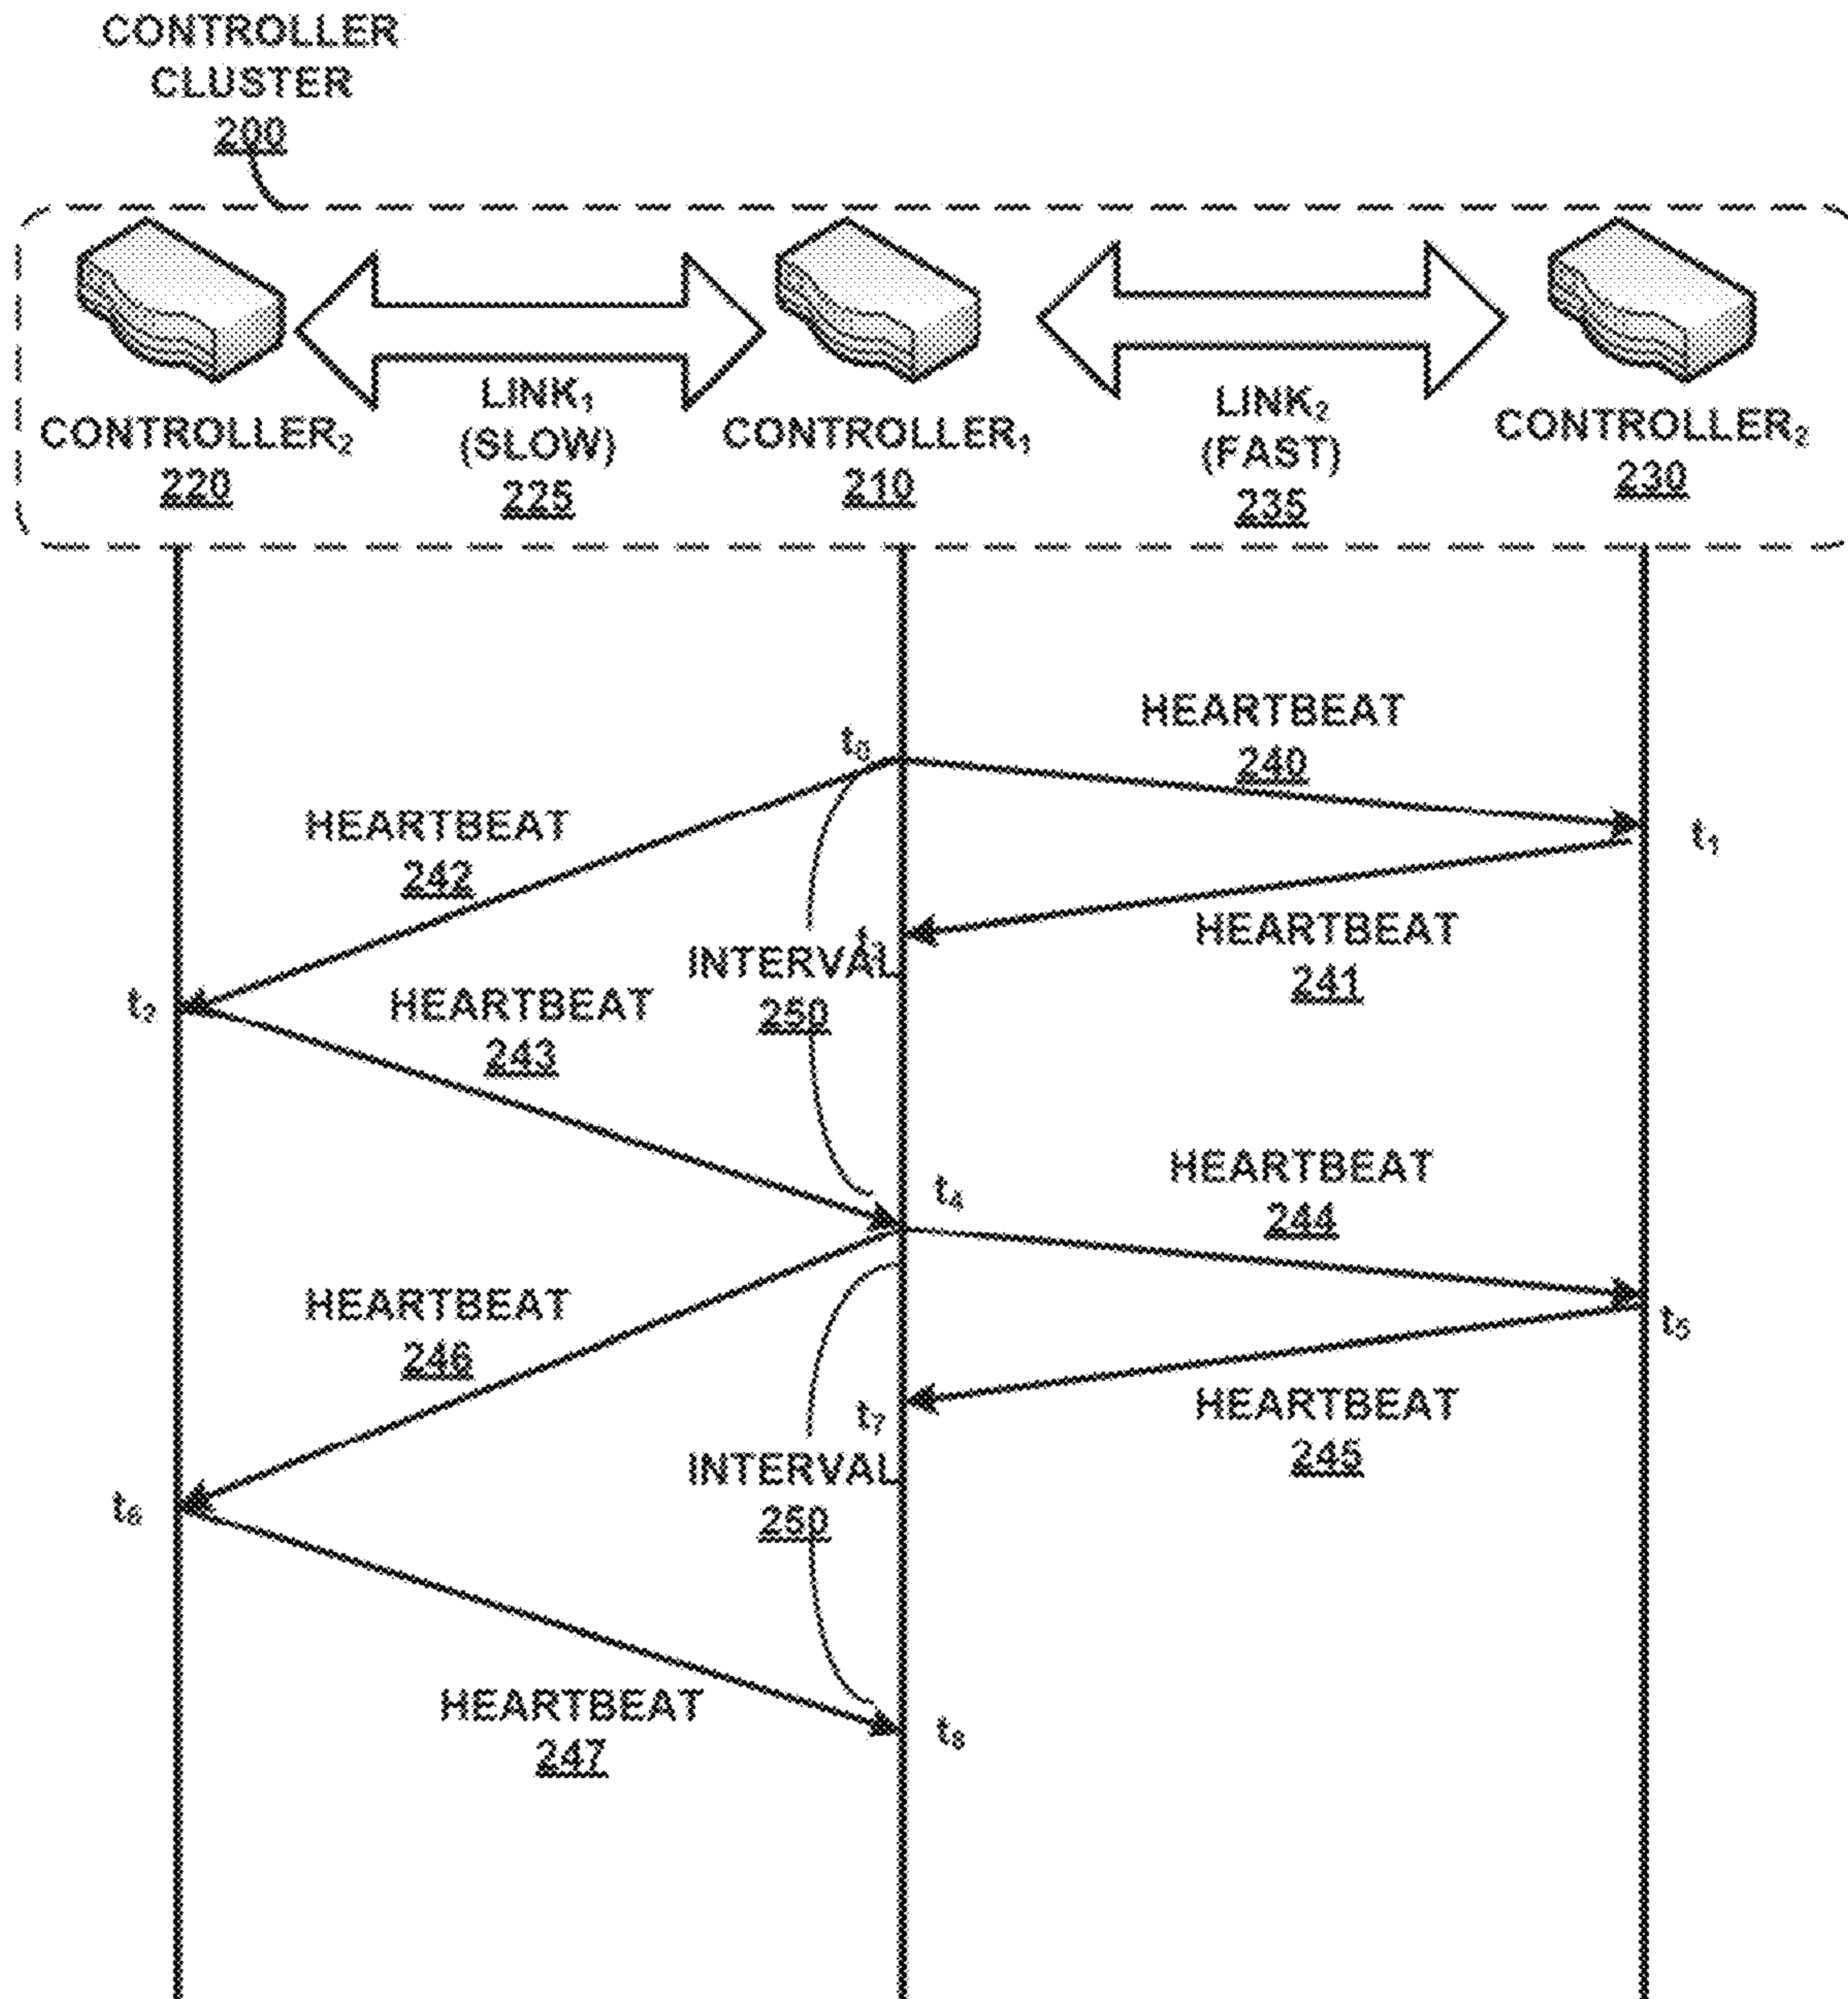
CONTROLLER CLUSTER
200

CONTROLLER$_2$
220

LINK$_1$
(SLOW)
225

CONTROLLER$_1$
210

LINK$_2$
(FAST)
235

CONTROLLER$_2$
230

HEARTBEAT
240

$t_0$

$t_1$

HEARTBEAT
242

HEARTBEAT
241

$t_3$

INTERVAL
250

$t_2$

HEARTBEAT
243

HEARTBEAT
244

$t_4$

$t_5$

HEARTBEAT
246

HEARTBEAT
245

$t_7$

INTERVAL
250

$t_6$

HEARTBEAT
247

$t_8$